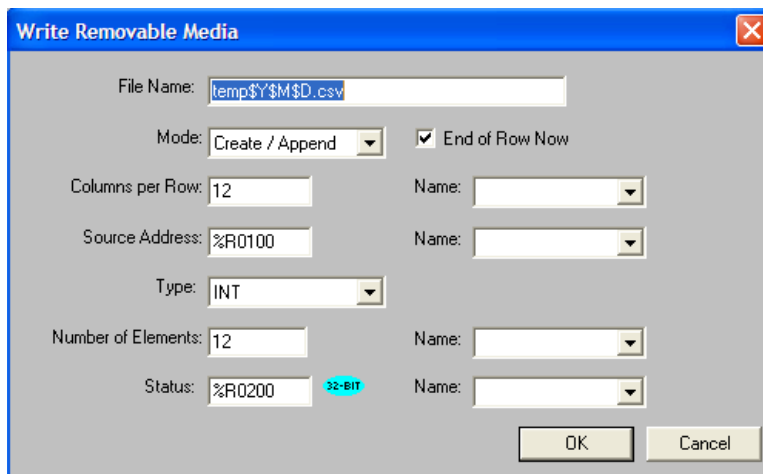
Write Removable Media

File Name: temp$Y$M$D.csv

Mode: Create / Append

End of Row Now

Columns per Row: 12

Name:

Source Address: %R0100

Name:

Type: INT

Number of Elements: 12

Name:

Status: %R0200

32-BIT

Name:

OK

Cancel